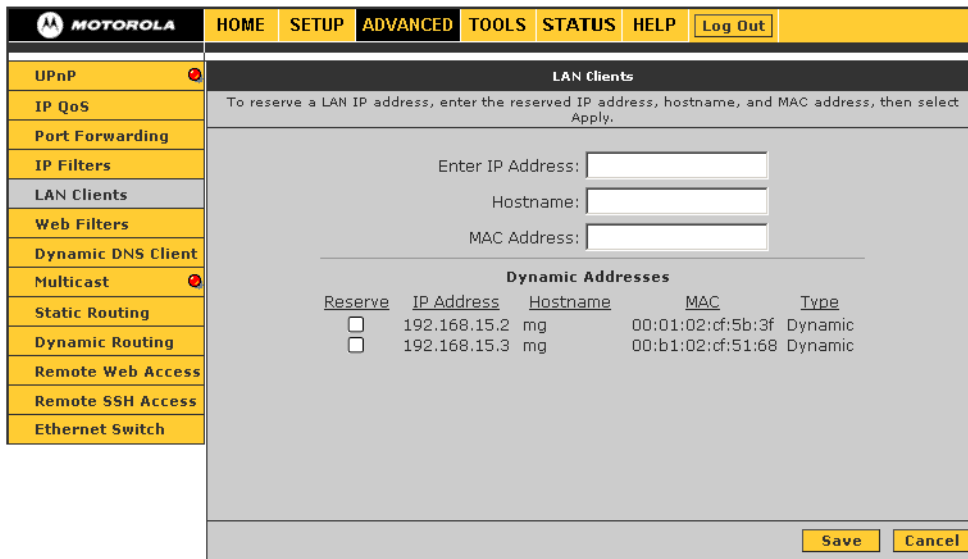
MOTOROLA

HOME SETUP ADVANCED TOOLS STATUS HELP Log Out

UPnP
IP QoS
Port Forwarding
IP Filters
LAN Clients
Web Filters
Dynamic DNS Client
Multicast
Static Routing
Dynamic Routing
Remote Web Access
Remote SSH Access
Ethernet Switch

LAN Clients

To reserve a LAN IP address, enter the reserved IP address, hostname, and MAC address, then select Apply.

Enter IP Address:
Hostname:
MAC Address:

Dynamic Addresses

| Reserve | IP Address | Hostname | MAC | Type |
|---|---|---|---|---|
| ☐ | 192.168.15.2 | mg | 00:01:02:cf:5b:3f | Dynamic |
| ☐ | 192.168.15.3 | mg | 00:b1:02:cf:51:68 | Dynamic |

Save Cancel